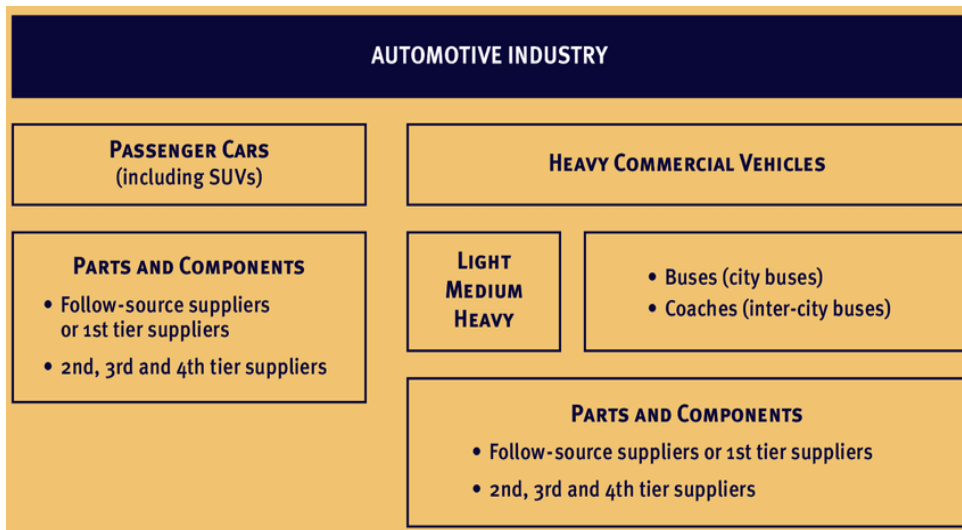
AUTOMOTIVE INDUSTRY

PASSENGER CARS
(including SUVs)

HEAVY COMMERCIAL VEHICLES

PARTS AND COMPONENTS
• Follow-source suppliers or 1st tier suppliers
• 2nd, 3rd and 4th tier suppliers

LIGHT
MEDIUM
HEAVY

• Buses (city buses)
• Coaches (inter-city buses)

PARTS AND COMPONENTS
• Follow-source suppliers or 1st tier suppliers
• 2nd, 3rd and 4th tier suppliers